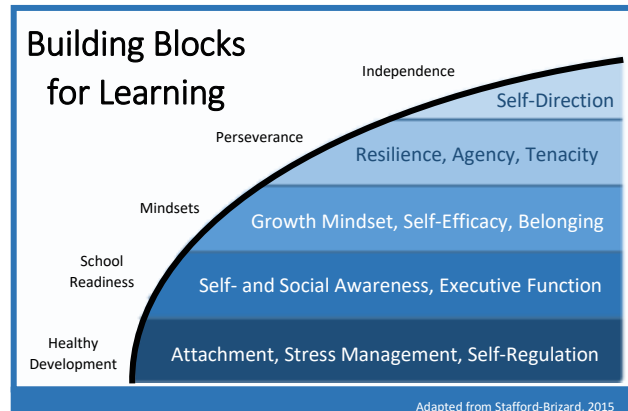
Building Blocks for Learning

Independence

Self-Direction

Perseverance

Resilience, Agency, Tenacity

Mindsets

Growth Mindset, Self-Efficacy, Belonging

School Readiness

Self- and Social Awareness, Executive Function

Healthy Development

Attachment, Stress Management, Self-Regulation

Adapted from Stafford-Brizard, 2015